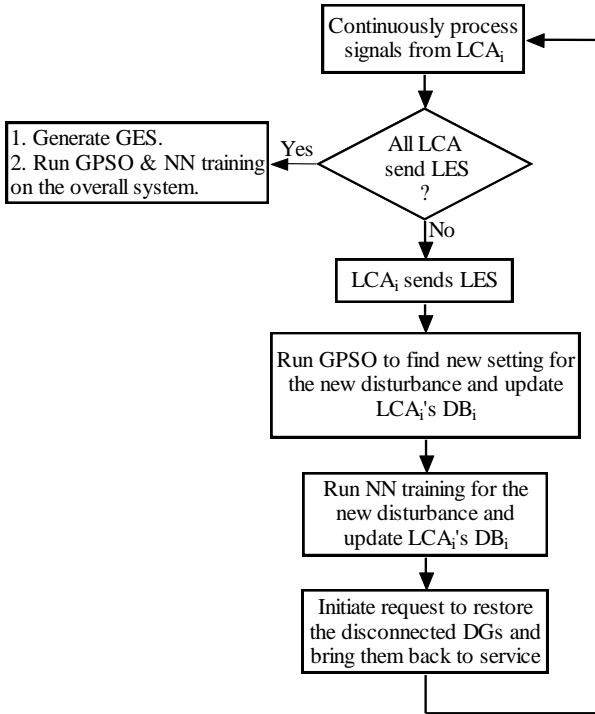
Continuously process signals from LCA$_i$

All LCA send LES ?

Yes

1. Generate GES.
2. Run GPSO & NN training on the overall system.

No

LCA$_i$ sends LES

Run GPSO to find new setting for the new disturbance and update LCA$_i$'s DB$_i$

Run NN training for the new disturbance and update LCA$_i$'s DB$_i$

Initiate request to restore the disconnected DGs and bring them back to service